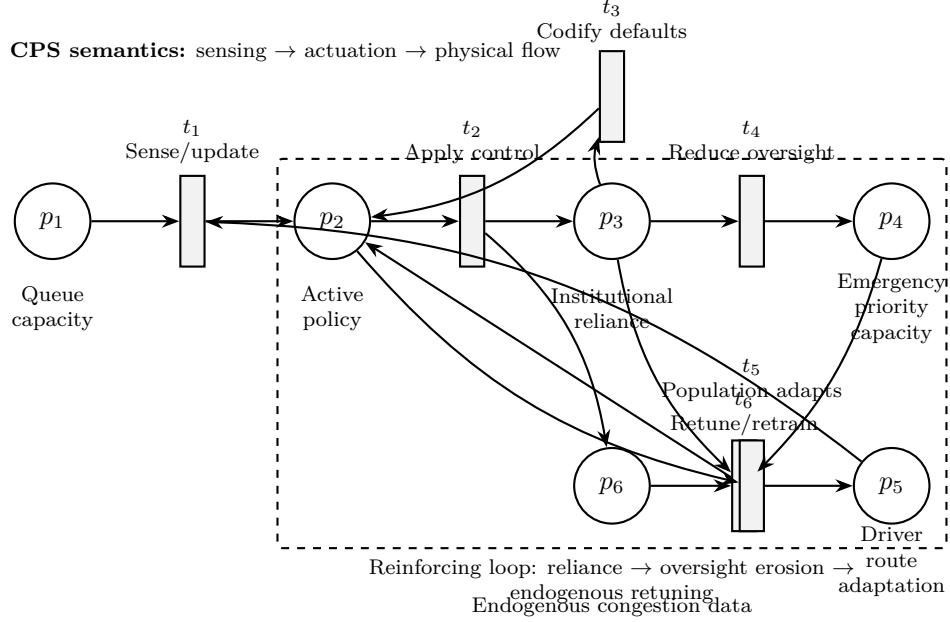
**CPS semantics:** sensing → actuation → physical flow

$t_3$
Codify defaults

$t_1$
Sense/update

$t_2$
Apply control

$t_4$
Reduce oversight

$p_1$

$p_2$

$p_3$

$p_4$

Queue capacity

Active policy

Institutional reliance

Emergency priority capacity

$t_5$
Population adapts

$t_6$
Retune/retrain

$p_6$

$p_5$

Driver route adaptation

Reinforcing loop: reliance → oversight erosion → endogenous retuning

Endogenous congestion data